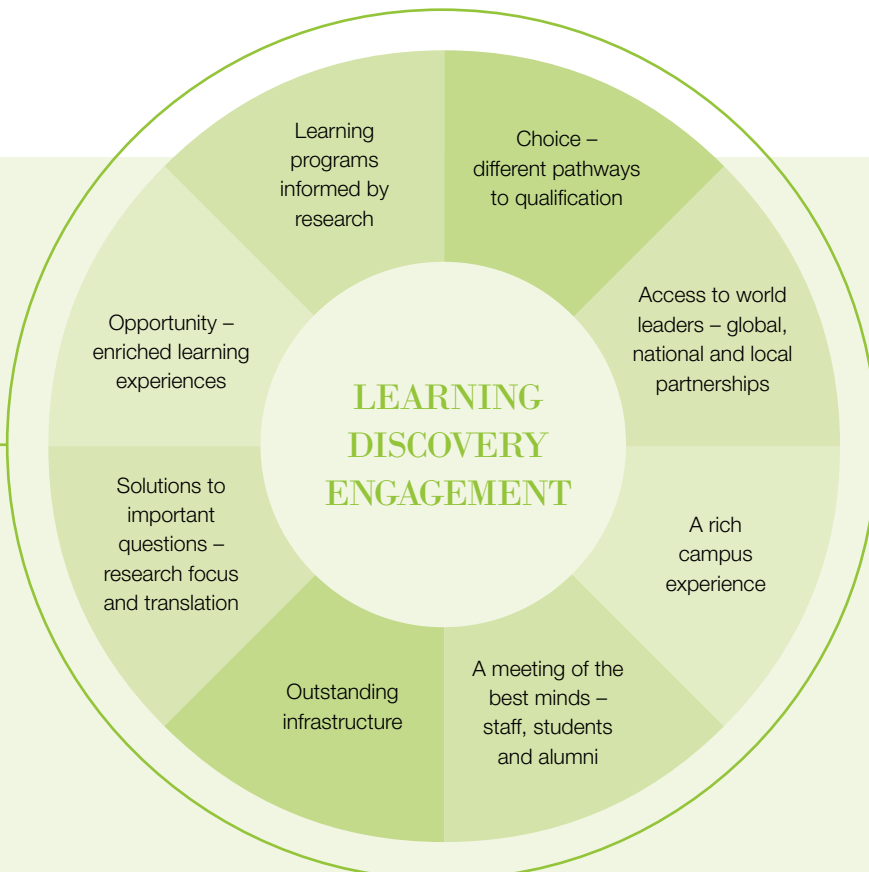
Learning programs informed by research

Choice – different pathways to qualification

Access to world leaders – global, national and local partnerships

A rich campus experience

A meeting of the best minds – staff, students and alumni

Outstanding infrastructure

Solutions to important questions – research focus and translation

Opportunity – enriched learning experiences

LEARNING
DISCOVERY
ENGAGEMENT